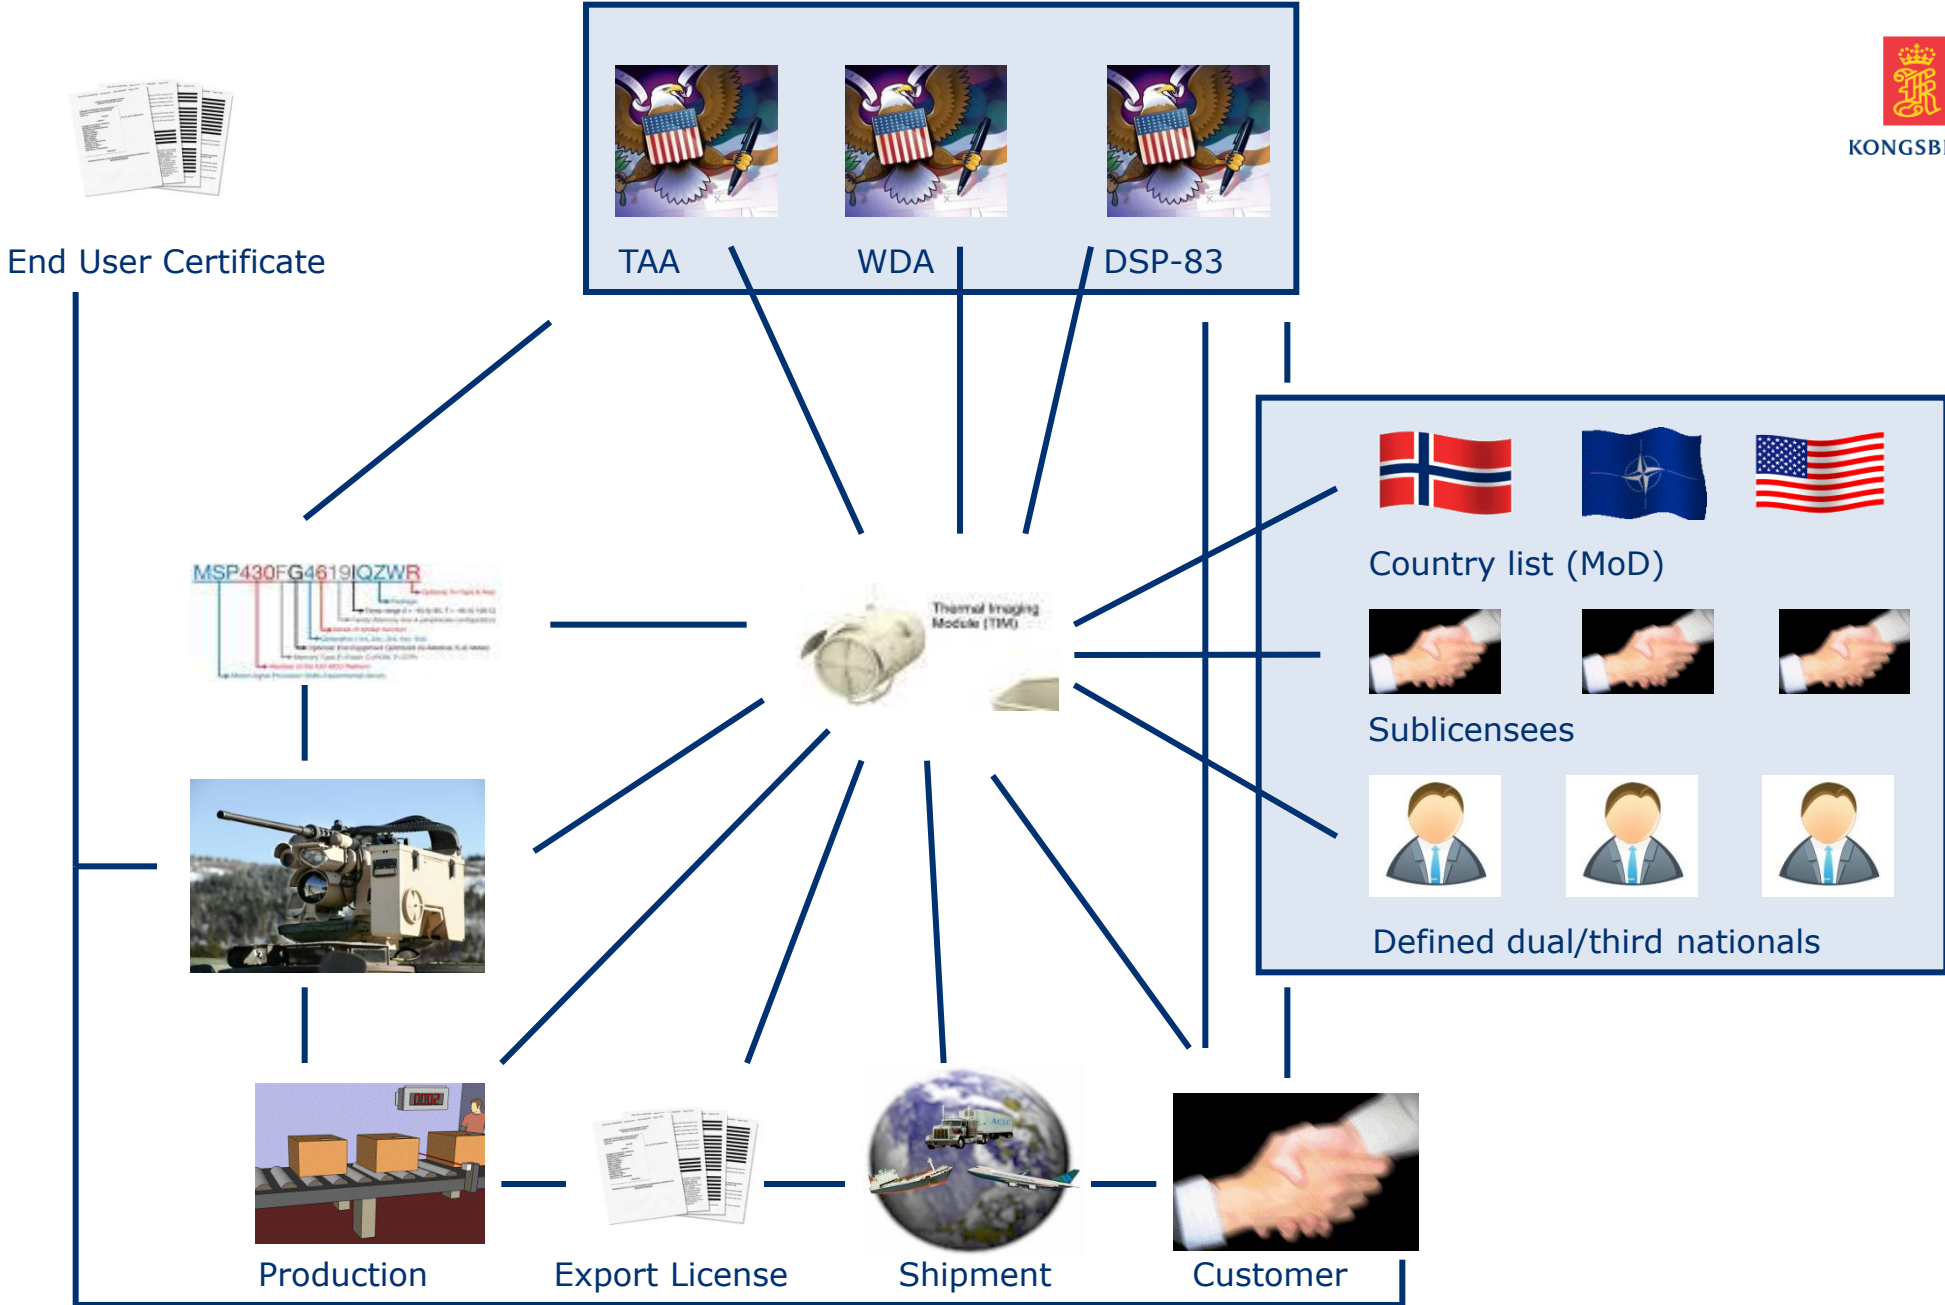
End User Certificate

TAA

WDA

DSP-83

KONGSB

MSP430FG4619IQZWR

Thermal Imaging Module (TIM)

Country list (MoD)

Sublicensees

Defined dual/third nationals

Production

Export License

Shipment

Customer